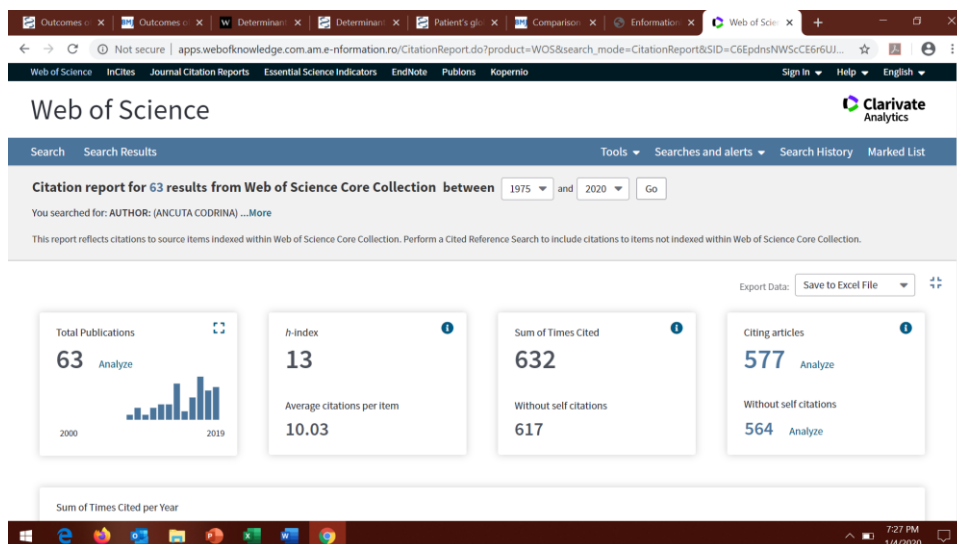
Outcomes o × | Outcomes o × | Determinant × | Determinant × | Patient's glo × | Comparison × | Enformation × | Web of Scie × | +

Not secure | apps.webofknowledge.com.am.e-nformation.ro/CitationReport.do?product=WOS&search_mode=CitationReport&SID=C6EpdnsNWScCE6r6UJ...

Web of Science InCites Journal Citation Reports Essential Science Indicators EndNote Publons Kopernio Sign In Help English

Web of Science

Clarivate Analytics

Search Search Results Tools Searches and alerts Search History Marked List

Citation report for 63 results from Web of Science Core Collection between 1975 and 2020 Go

You searched for: AUTHOR: (ANCUTA CODRINA) ...More

This report reflects citations to source items indexed within Web of Science Core Collection. Perform a Cited Reference Search to include citations to items not indexed within Web of Science Core Collection.

Export Data: Save to Excel File

Total Publications
63 Analyze
2000 2019

h-index
13
Average citations per item
10.03

Sum of Times Cited
632
Without self citations
617

Citing articles
577 Analyze
Without self citations
564 Analyze

Sum of Times Cited per Year

7:27 PM
1/4/2020